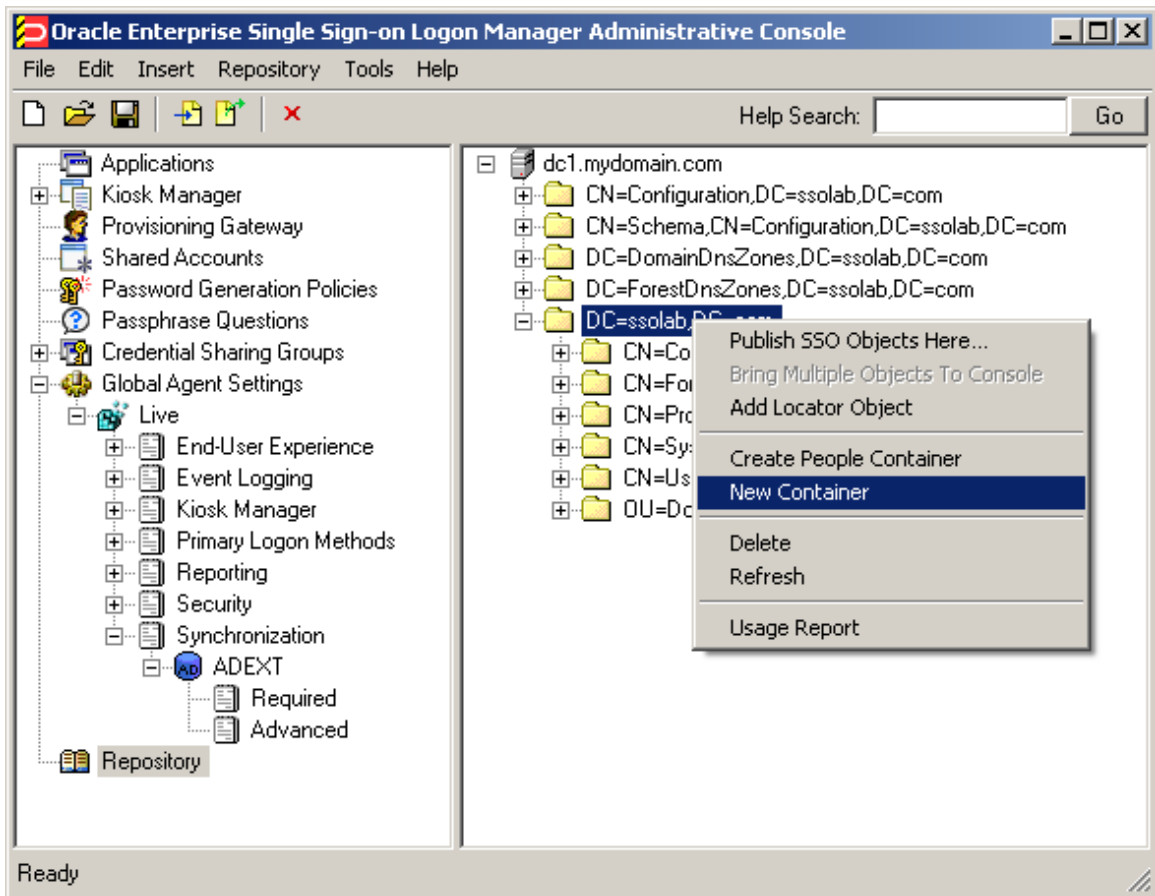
Oracle Enterprise Single Sign-on Logon Manager Administrative Console

File Edit Insert Repository Tools Help

Help Search: Go

Applications
Kiosk Manager
Provisioning Gateway
Shared Accounts
Password Generation Policies
Passphrase Questions
Credential Sharing Groups
Global Agent Settings
Live
End-User Experience
Event Logging
Kiosk Manager
Primary Logon Methods
Reporting
Security
Synchronization
AD ADEXT
Required
Advanced
Repository

dc1.mydomain.com
CN=Configuration,DC=ssolab,DC=com
CN=Schema,CN=Configuration,DC=ssolab,DC=com
DC=DomainDnsZones,DC=ssolab,DC=com
DC=ForestDnsZones,DC=ssolab,DC=com
DC=ssolab,DC=com
CN=Co
CN=For
CN=Pro
CN=Sy
CN=Us
OU=Do

Publish SSO Objects Here...
Bring Multiple Objects To Console
Add Locator Object
Create People Container
New Container
Delete
Refresh
Usage Report

Ready